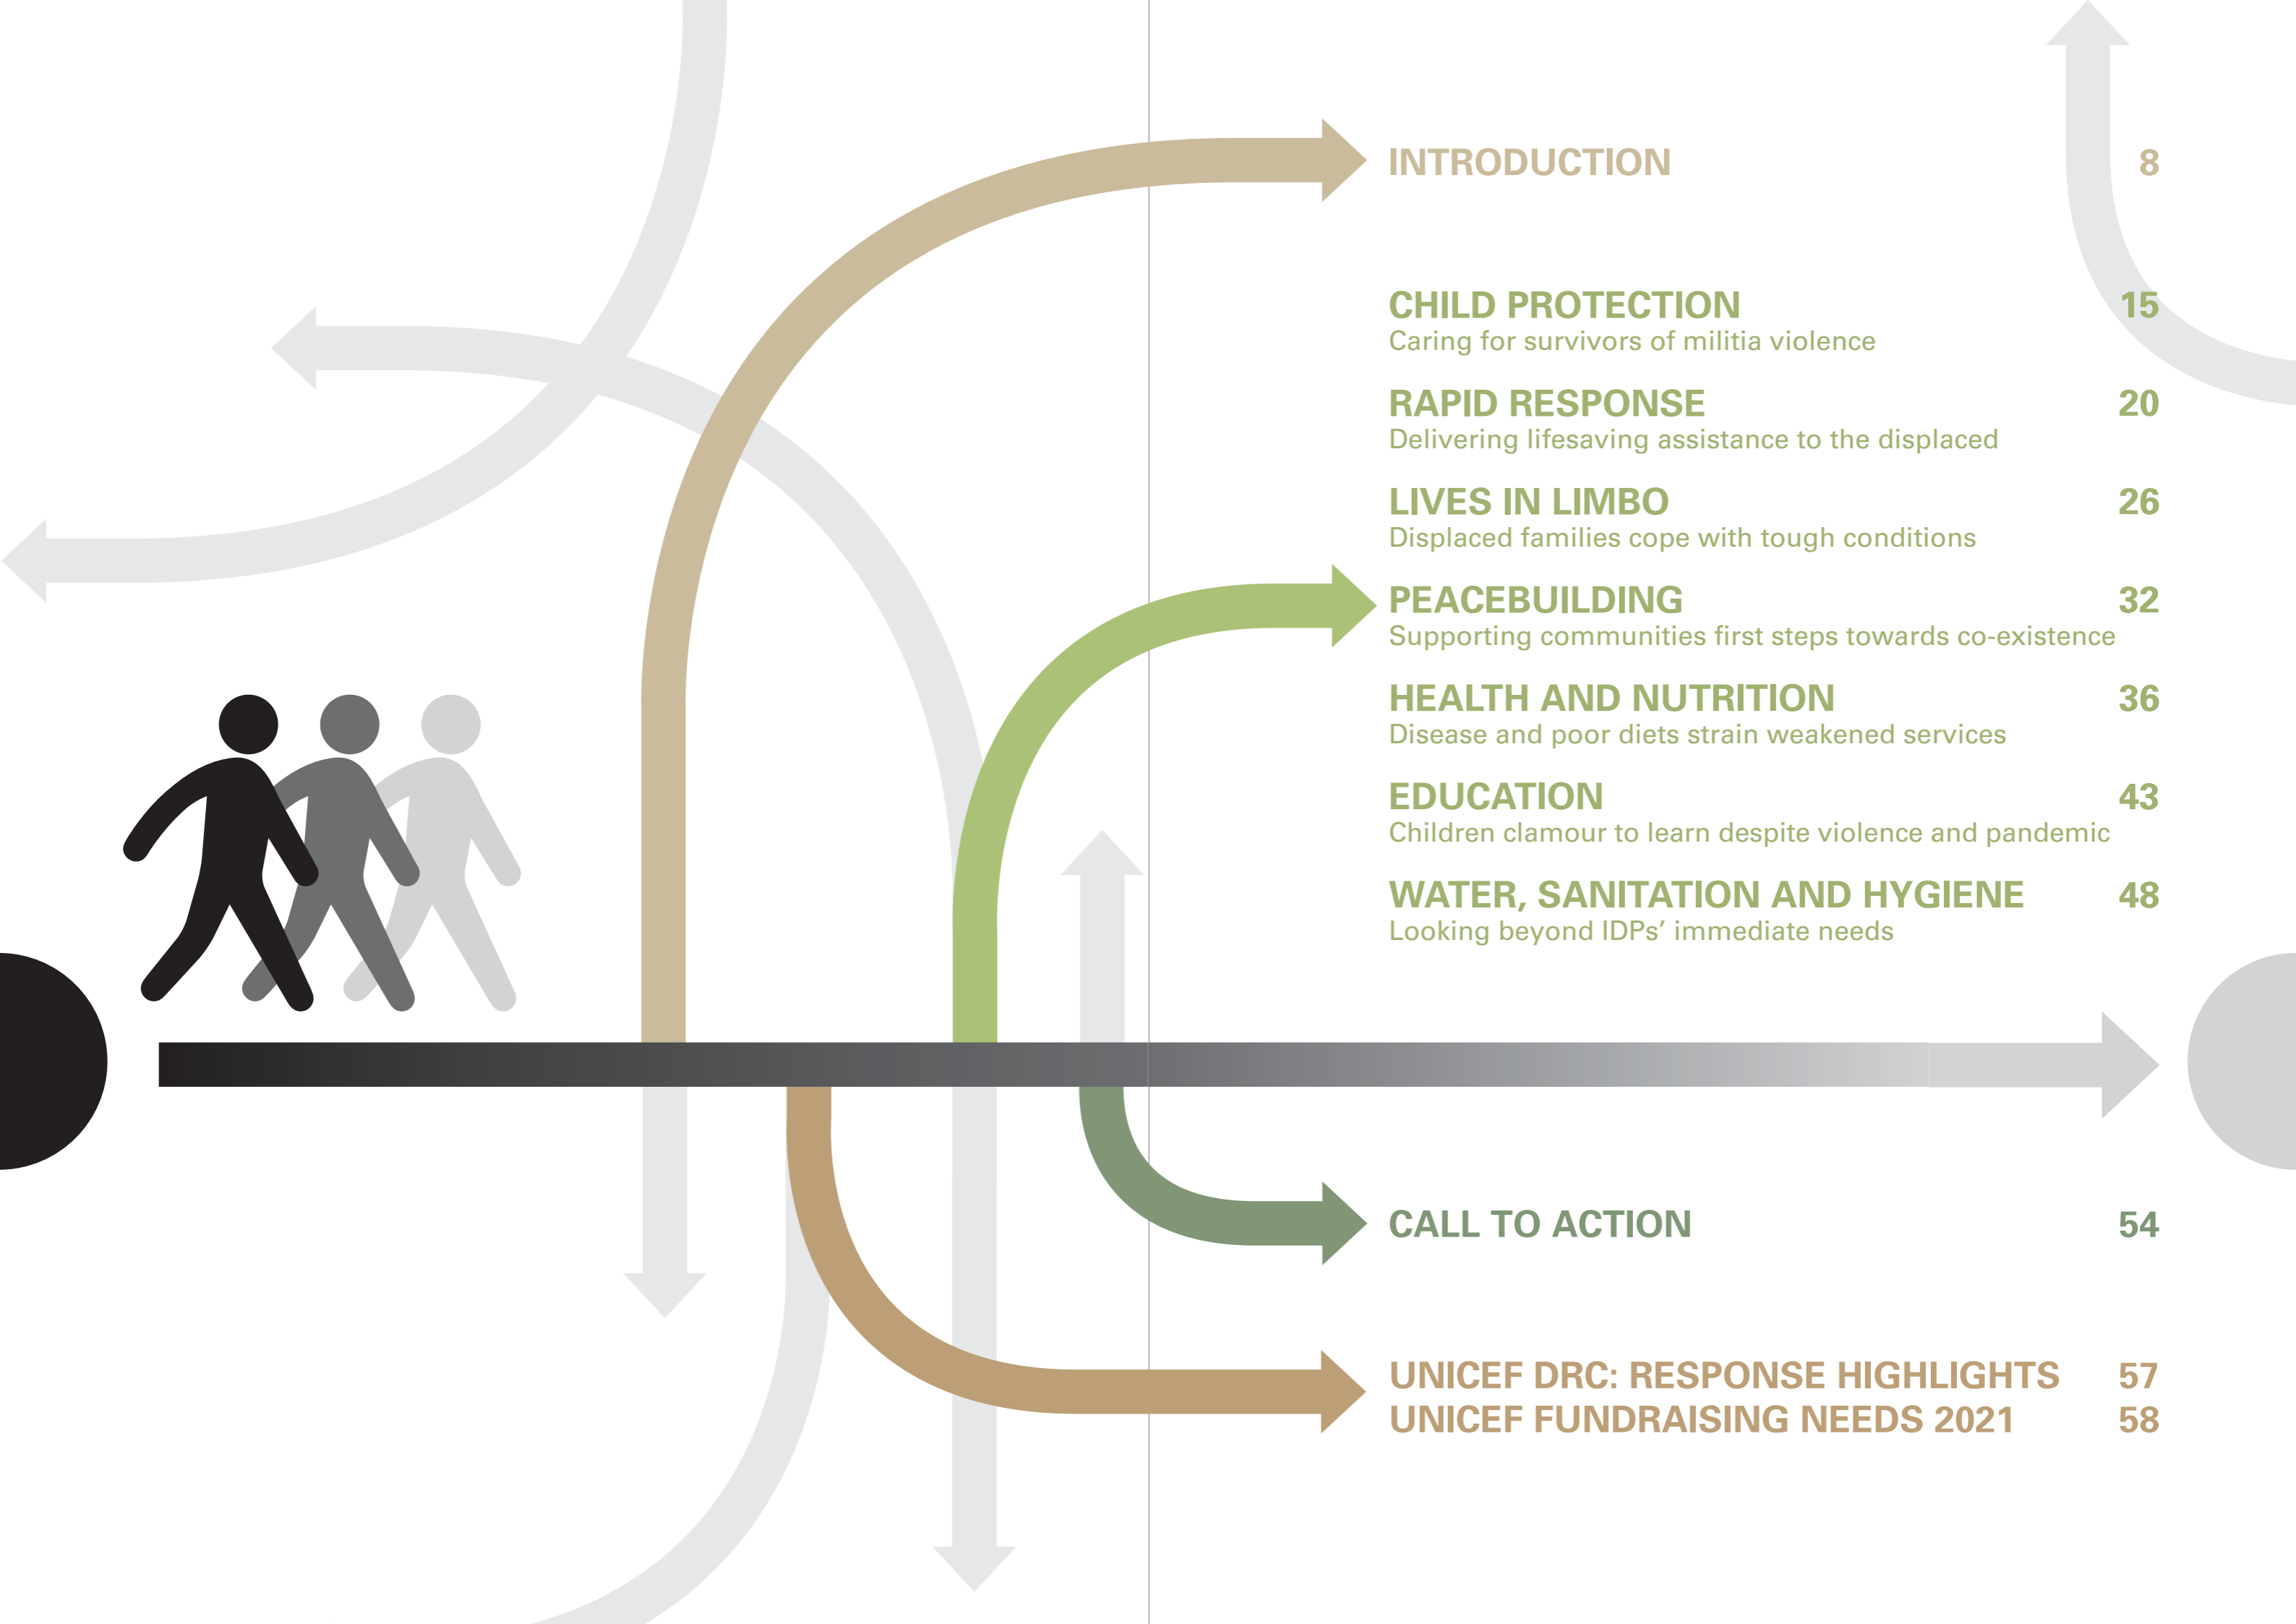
INTRODUCTION 8

CHILD PROTECTION 15
Caring for survivors of militia violence

RAPID RESPONSE 20
Delivering lifesaving assistance to the displaced

LIVES IN LIMBO 26
Displaced families cope with tough conditions

PEACEBUILDING 32
Supporting communities first steps towards co-existence

HEALTH AND NUTRITION 36
Disease and poor diets strain weakened services

EDUCATION 43
Children clamour to learn despite violence and pandemic

WATER, SANITATION AND HYGIENE 48
Looking beyond IDPs' immediate needs

CALL TO ACTION 54

UNICEF DRC: RESPONSE HIGHLIGHTS 57
UNICEF FUNDRAISING NEEDS 2021 58